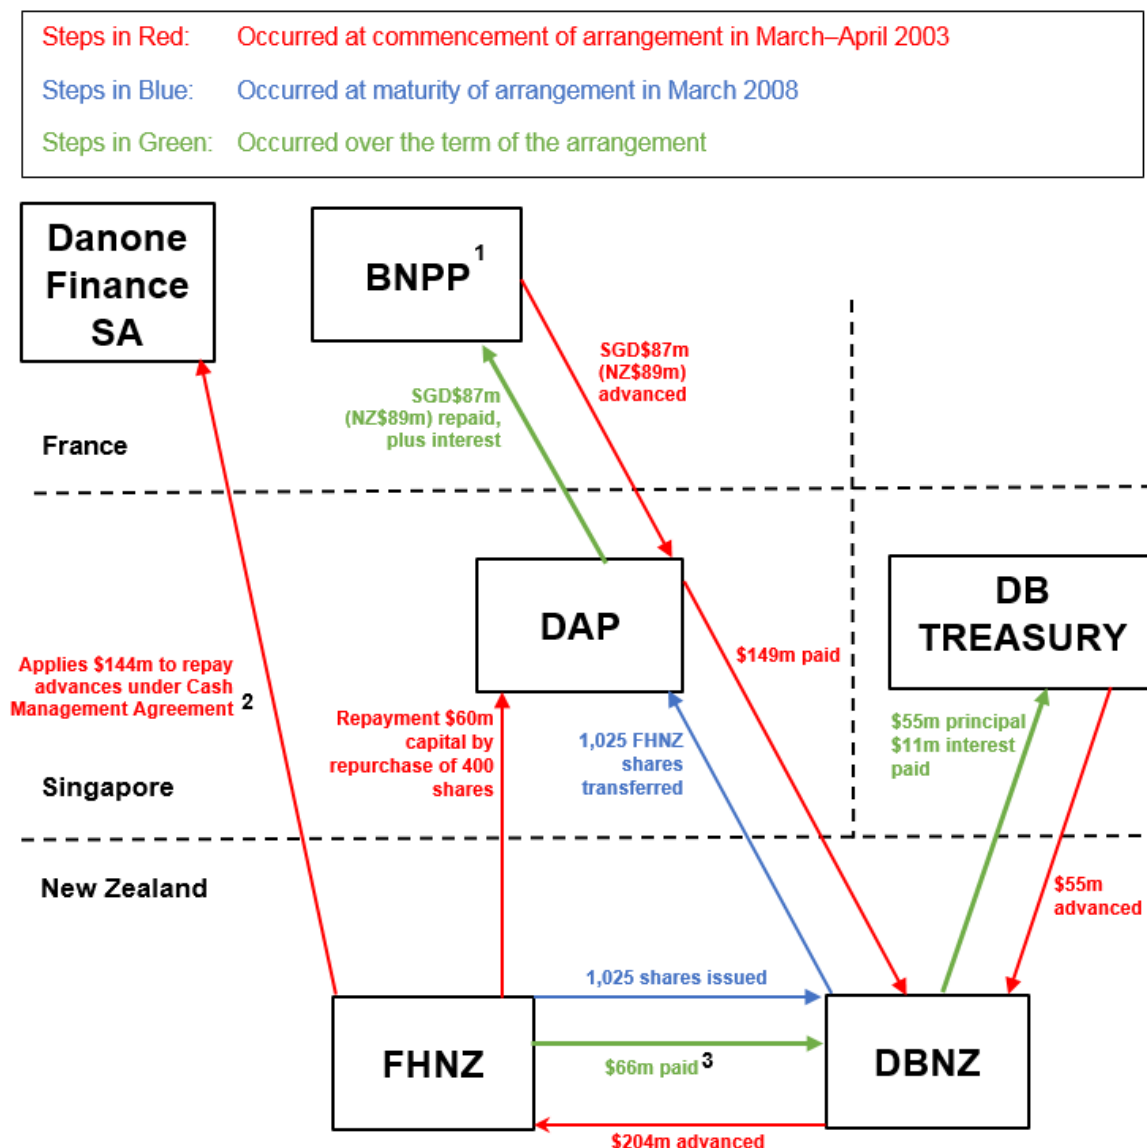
Steps in Red: Occurred at commencement of arrangement in March–April 2003

Steps in Blue: Occurred at maturity of arrangement in March 2008

Steps in Green: Occurred over the term of the arrangement

Danone Finance SA

BNPP $^1$

France

SGD\$87m (NZ\$89m) repaid, plus interest

SGD\$87m (NZ\$89m) advanced

DAP

DB TREASURY

\$149m paid

Applies \$144m to repay advances under Cash Management Agreement 2

Repayment \$60m capital by repurchase of 400 shares

1,025 FHNZ shares transferred

\$55m principal \$11m interest paid

Singapore

New Zealand

\$55m advanced

1,025 shares issued

FHNZ

\$66m paid $^3$

DBNZ

\$204m advanced